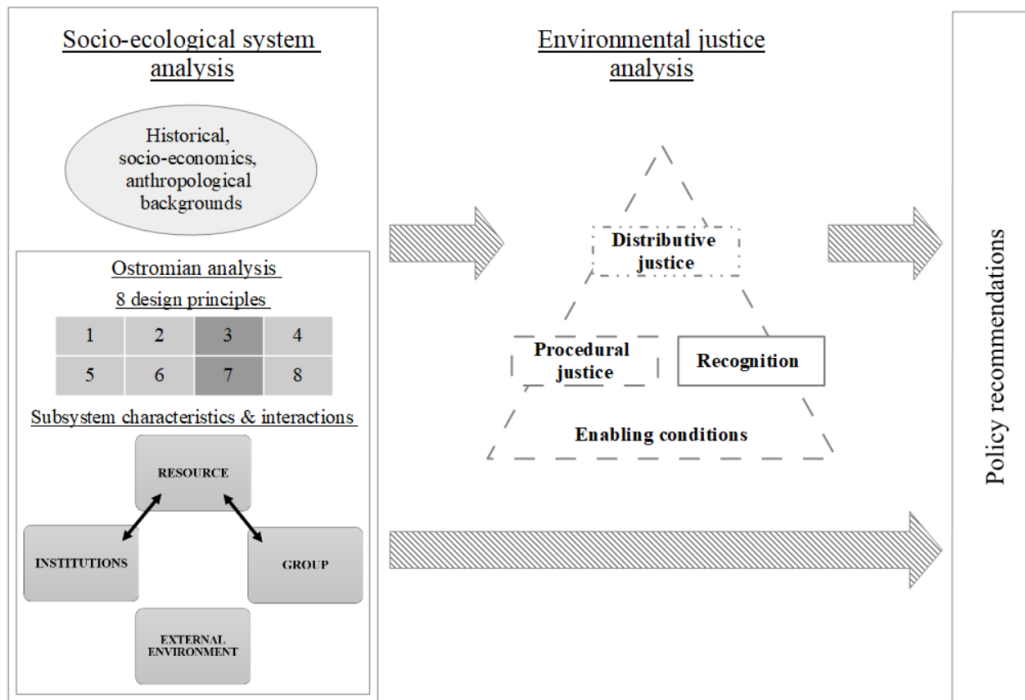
Socio-ecological system analysis

Historical, socio-economics, anthropological backgrounds

Ostromian analysis

8 design principles

| 1 | 2 | 3 | 4 |
|---|---|---|---|
| 5 | 6 | 7 | 8 |

Subsystem characteristics & interactions

RESOURCE

INSTITUTIONS

GROUP

EXTERNAL ENVIRONMENT

Environmental justice analysis

Distributive justice

Procedural justice

Recognition

Enabling conditions

Policy recommendations